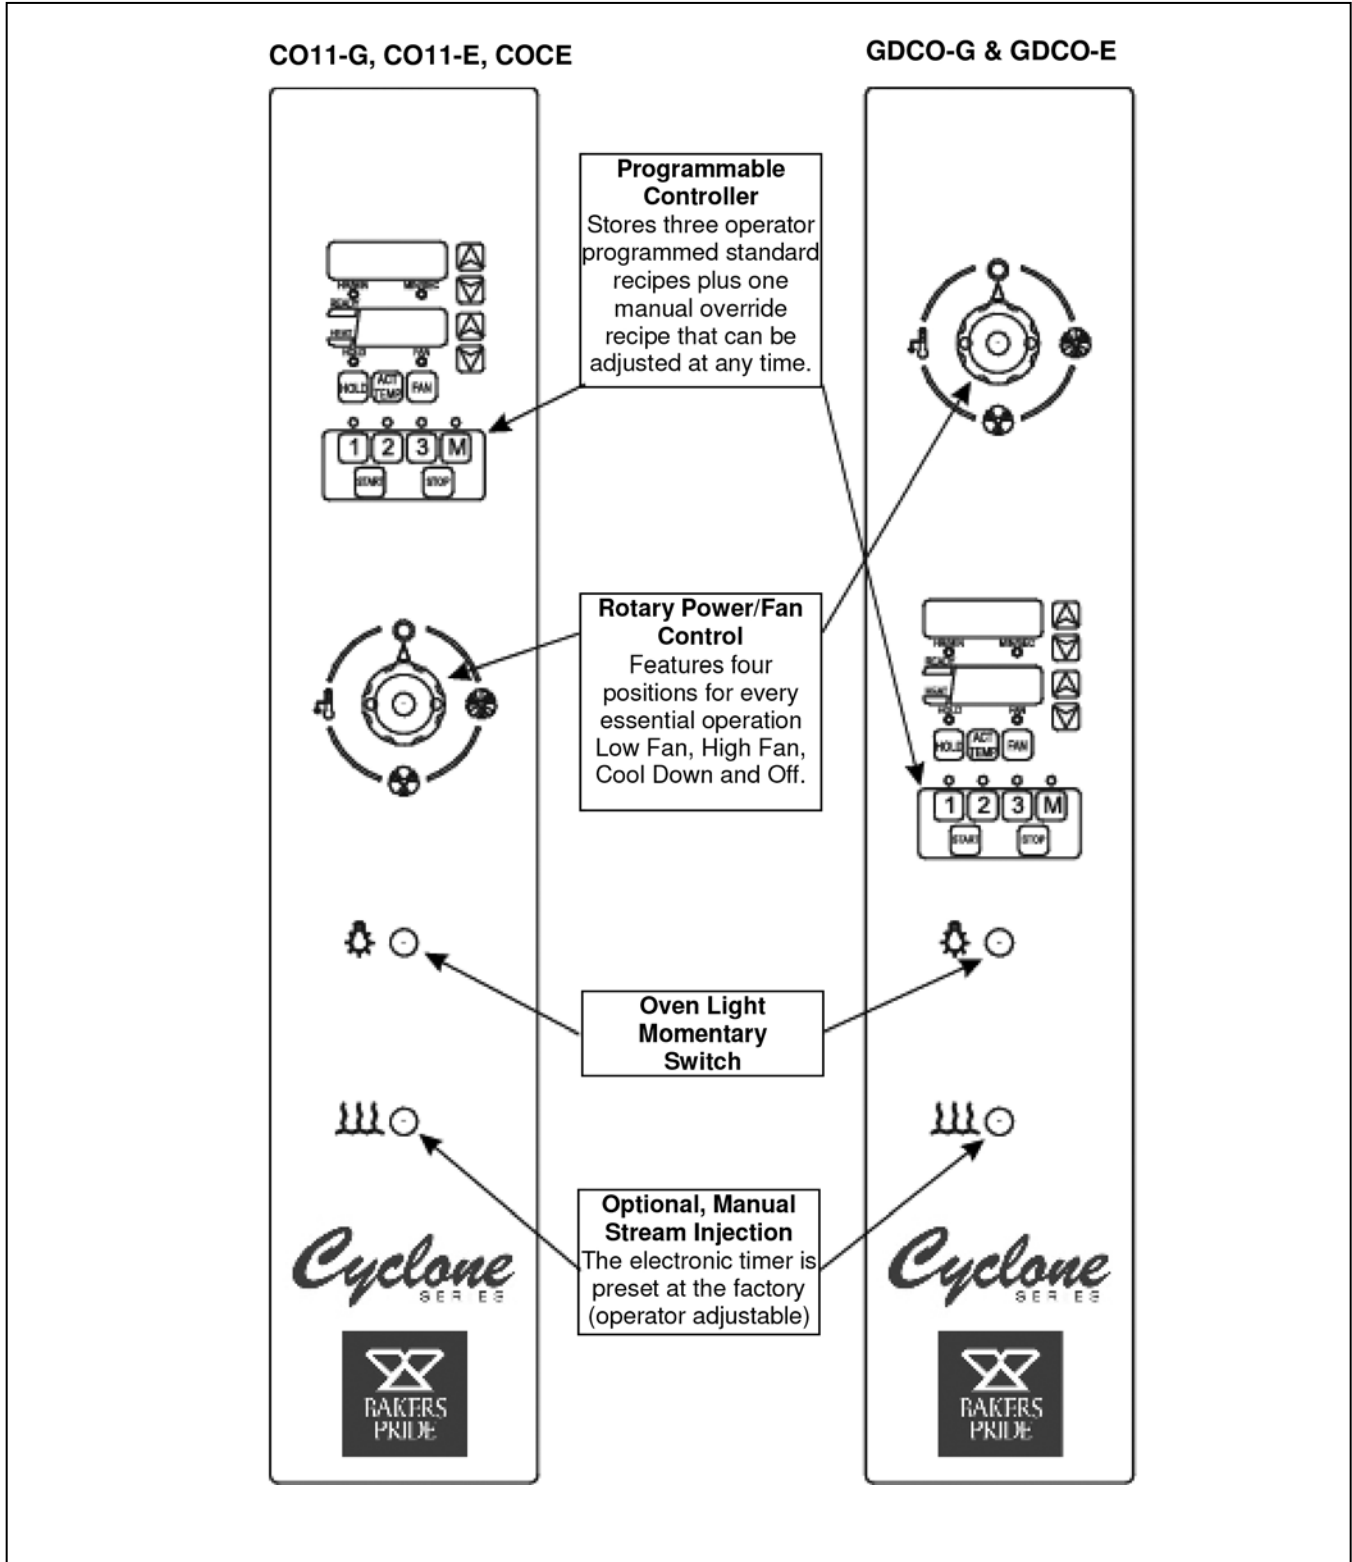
CO11-G, CO11-E, COCE

GDCO-G & GDCO-E

**Programmable Controller**
Stores three operator programmed standard recipes plus one manual override recipe that can be adjusted at any time.

HR/MIN MIN/SEC
HOLD ACT TEMP FAN
1 2 3 M
START STOP

**Rotary Power/Fan Control**
Features four positions for every essential operation Low Fan, High Fan, Cool Down and Off.

HR/MIN MIN/SEC
HOLD ACT TEMP FAN
1 2 3 M
START STOP

**Oven Light Momentary Switch**

**Optional, Manual Stream Injection**
The electronic timer is preset at the factory (operator adjustable)

Cyclone
SERIES

BAKERS PRIDE

Cyclone
SERIES

BAKERS PRIDE